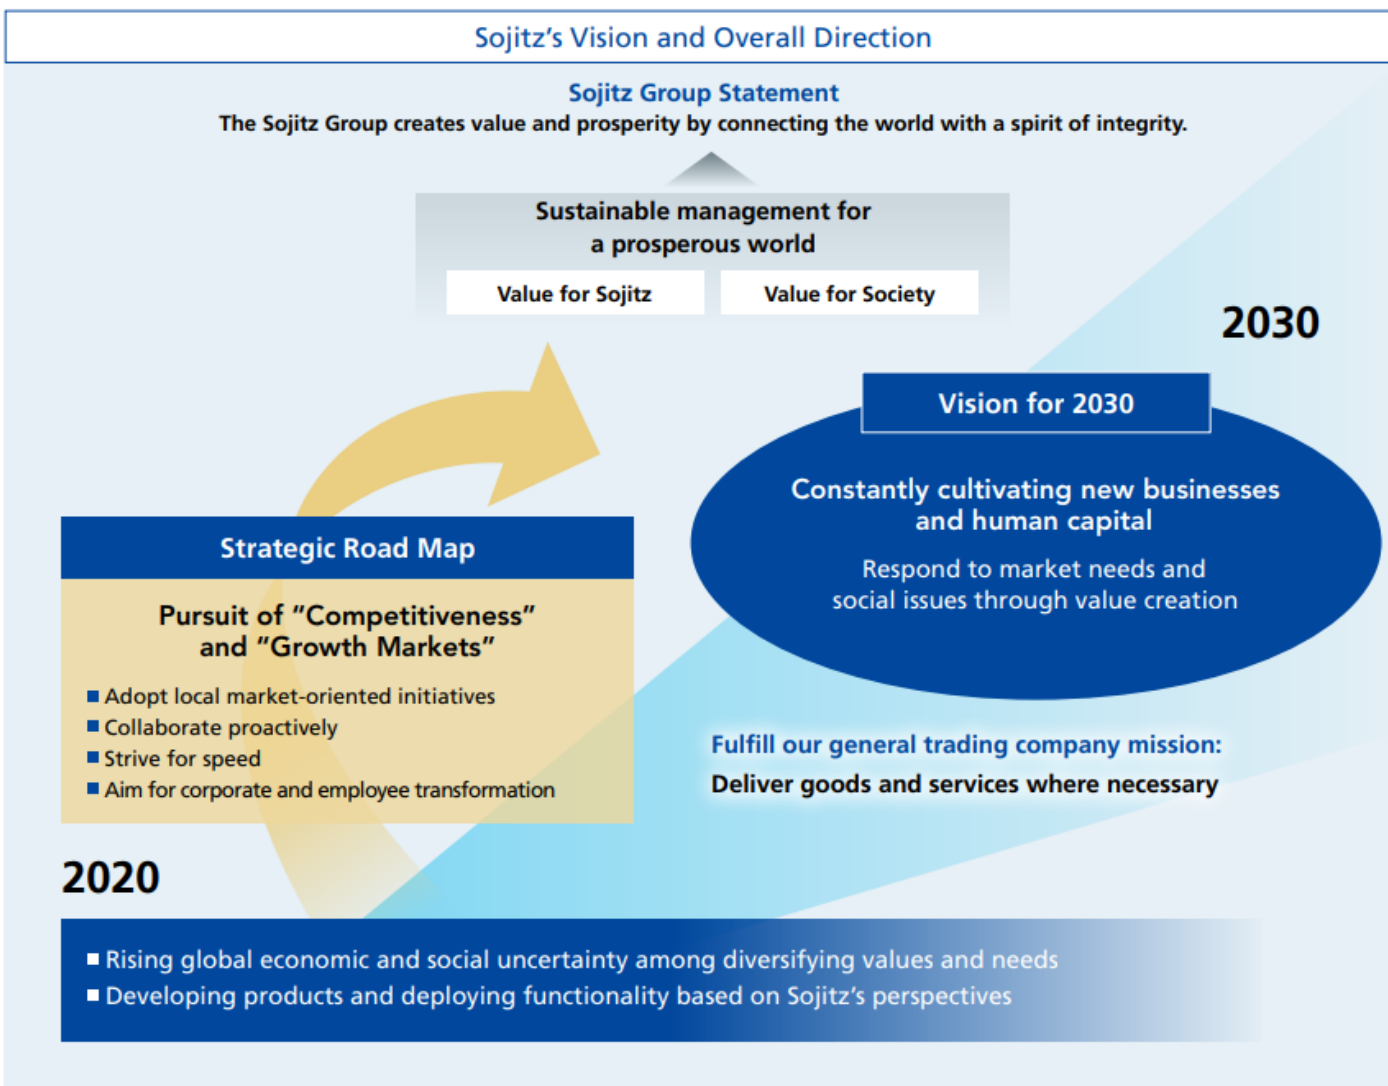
Sojitz's Vision and Overall Direction

Sojitz Group Statement
The Sojitz Group creates value and prosperity by connecting the world with a spirit of integrity.

Sustainable management for a prosperous world

Value for Sojitz

Value for Society

2030

Vision for 2030

Constantly cultivating new businesses and human capital

Respond to market needs and social issues through value creation

Strategic Road Map

Pursuit of "Competitiveness" and "Growth Markets"

■ Adopt local market-oriented initiatives
■ Collaborate proactively
■ Strive for speed
■ Aim for corporate and employee transformation

Fulfill our general trading company mission:
Deliver goods and services where necessary

2020

■ Rising global economic and social uncertainty among diversifying values and needs
■ Developing products and deploying functionality based on Sojitz's perspectives